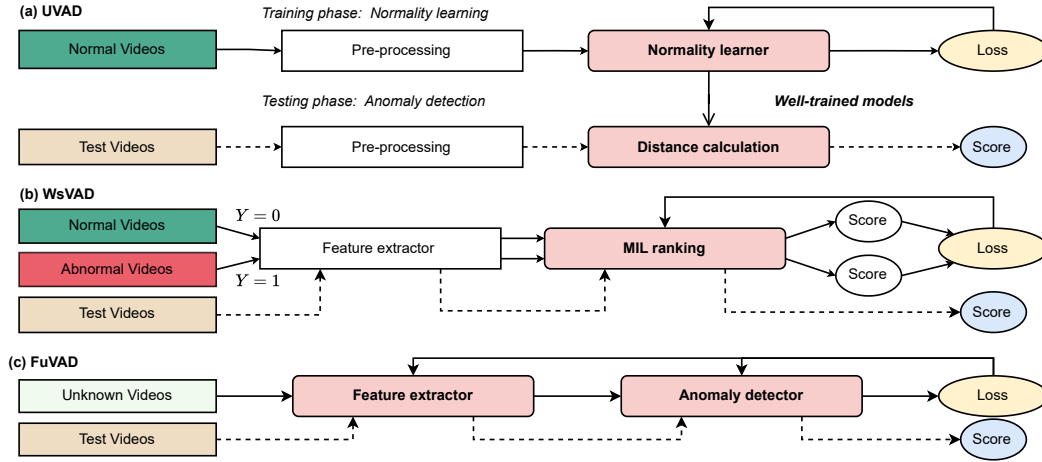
(a) UVAD

Training phase: Normality learning

Normal Videos

Pre-processing

Normality learner

Loss

Testing phase: Anomaly detection

Well-trained models

Test Videos

Pre-processing

Distance calculation

Score

(b) WsVAD

$Y = 0$

Normal Videos

Abnormal Videos

$Y = 1$

Test Videos

Feature extractor

MIL ranking

Score

Score

Loss

Score

(c) FuVAD

Unknown Videos

Test Videos

Feature extractor

Anomaly detector

Loss

Score